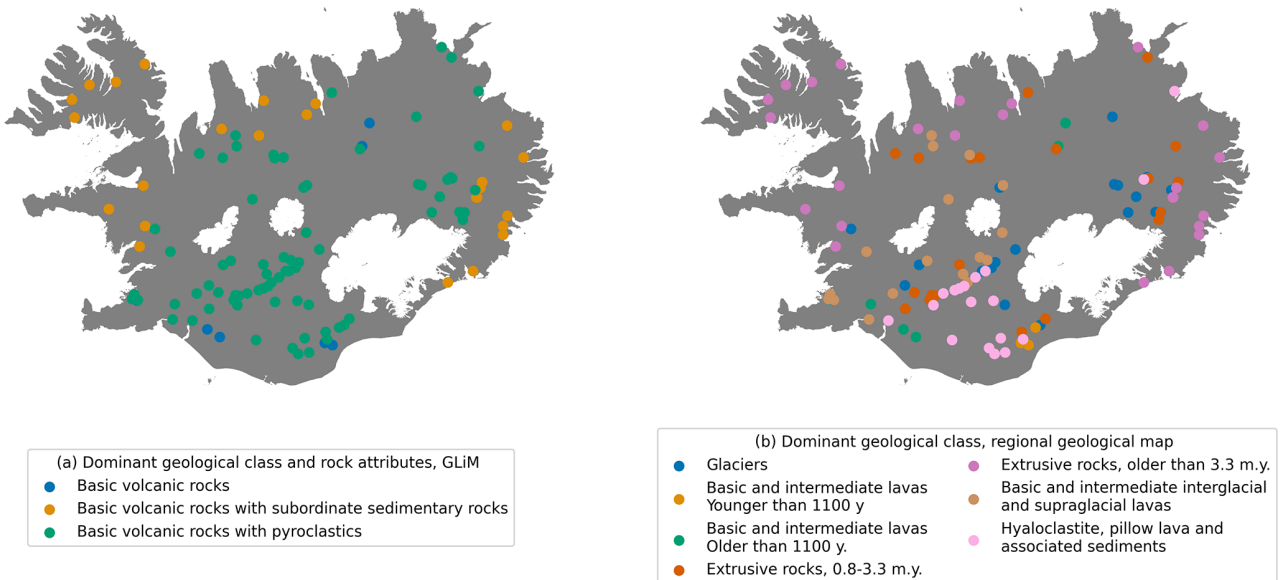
(a) Dominant geological class and rock attributes, GLiM
Basic volcanic rocks
Basic volcanic rocks with subordinate sedimentary rocks
Basic volcanic rocks with pyroclastics

(b) Dominant geological class, regional geological map
Glaciers
Basic and intermediate lavas Younger than 1100 y
Basic and intermediate lavas Older than 1100 y.
Extrusive rocks, 0.8-3.3 m.y.
Extrusive rocks, older than 3.3 m.y.
Basic and intermediate interglacial and supraglacial lavas
Hyaloclastite, pillow lava and associated sediments